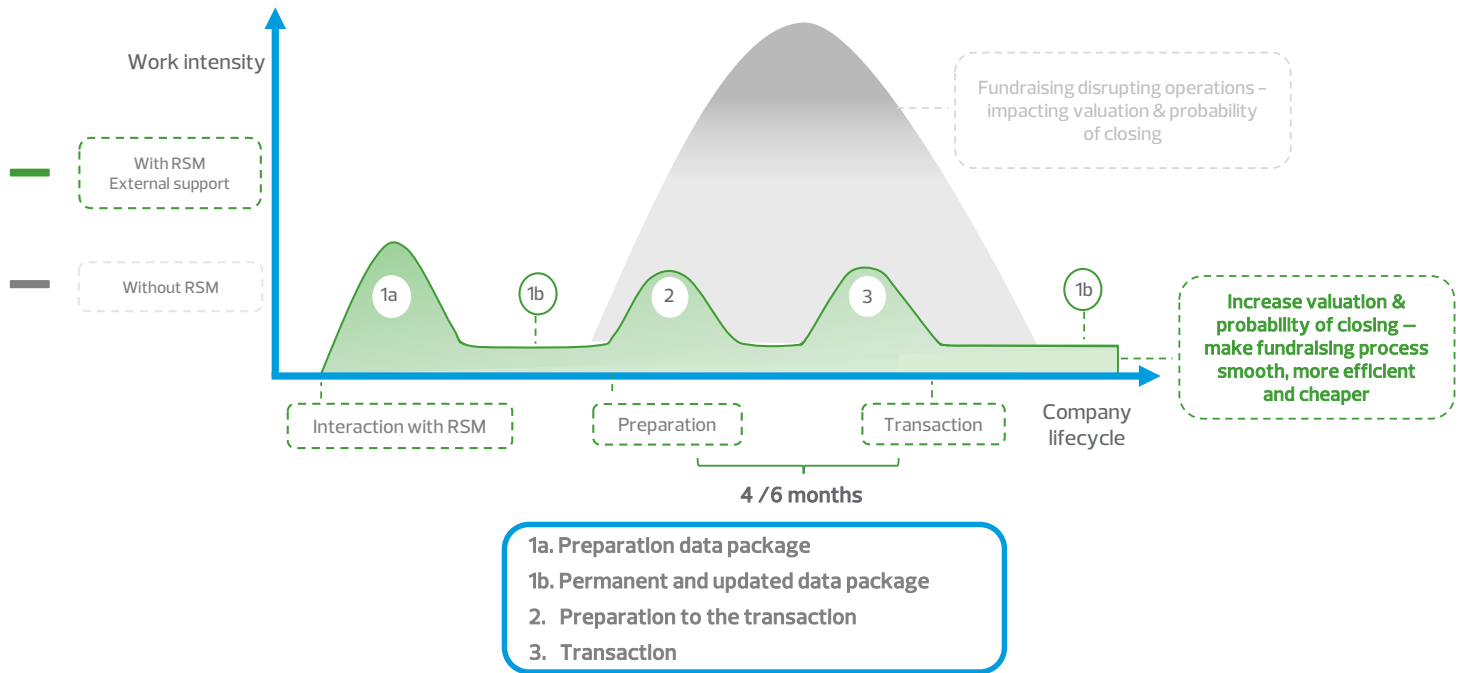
Work intensity

With RSM
External support

Without RSM

Fundraising disrupting operations – impacting valuation & probability of closing

1a

1b

2

3

1b

Increase valuation & probability of closing – make fundraising process smooth, more efficient and cheaper

Interaction with RSM

Preparation

Transaction

Company lifecycle

4 /6 months

1a. Preparation data package
1b. Permanent and updated data package
2. Preparation to the transaction
3. Transaction